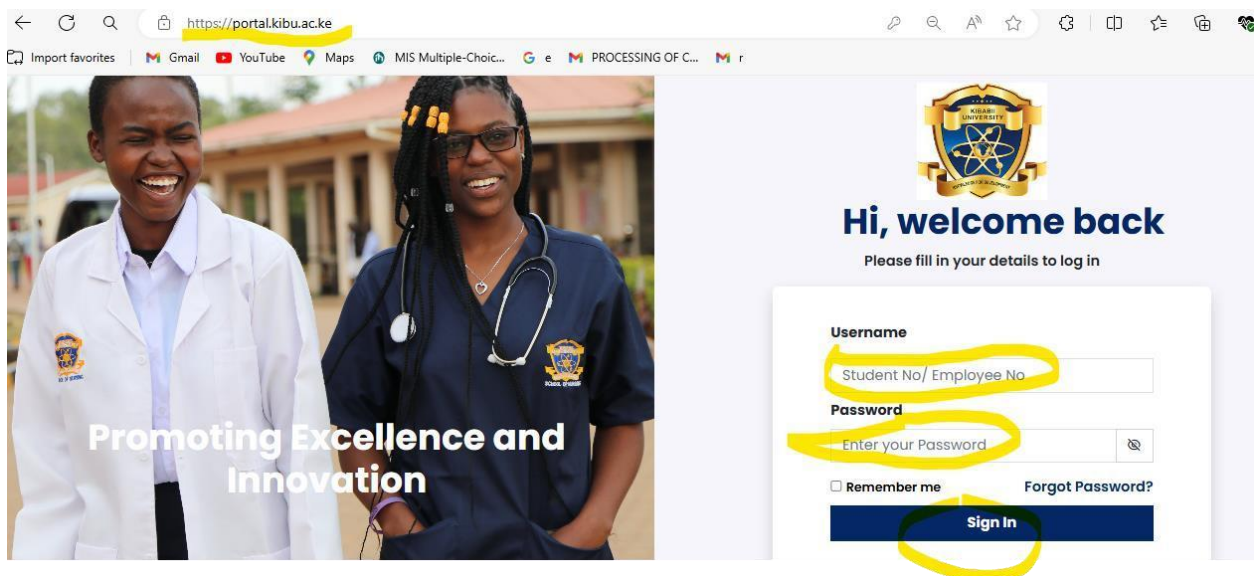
https://portal.kibu.ac.ke

Import favorites | Gmail YouTube Maps MIS Multiple-Choic... e PROCESSING OF C... r

KIBABII UNIVERSITY

Promoting Excellence and Innovation

Hi, welcome back

Please fill in your details to log in

Username

Student No/ Employee No

Password

Enter your Password

Remember me

Forgot Password?

Sign In